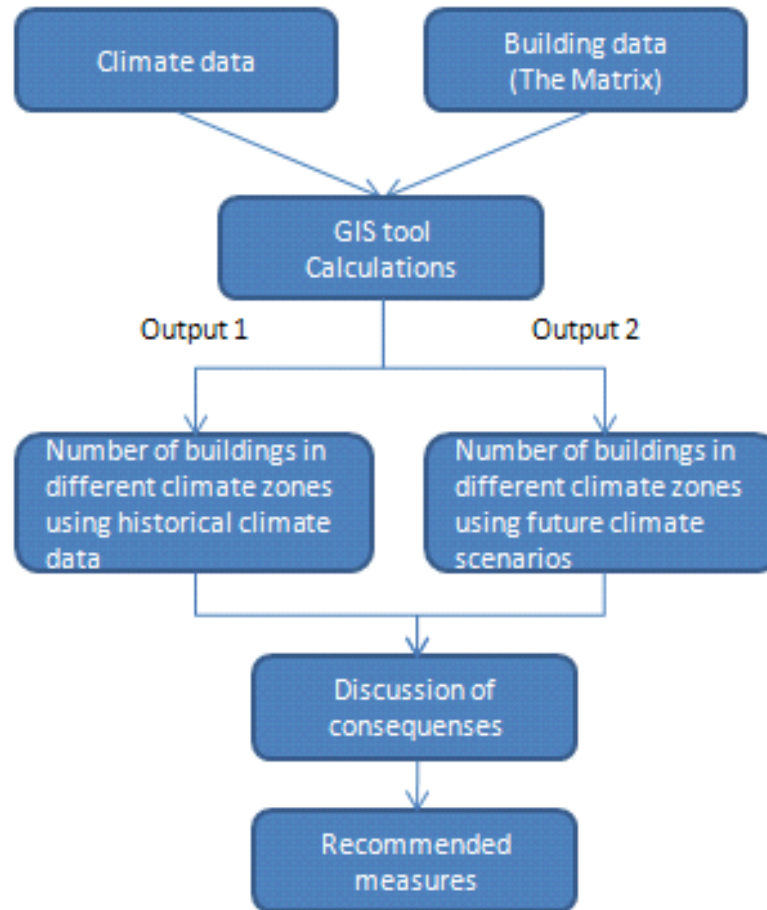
Climate data

Building data
(The Matrix)

GIS tool
Calculations

Output 1

Output 2

Number of buildings in different climate zones using historical climate data

Number of buildings in different climate zones using future climate scenarios

Discussion of consequenses

Recommended measures